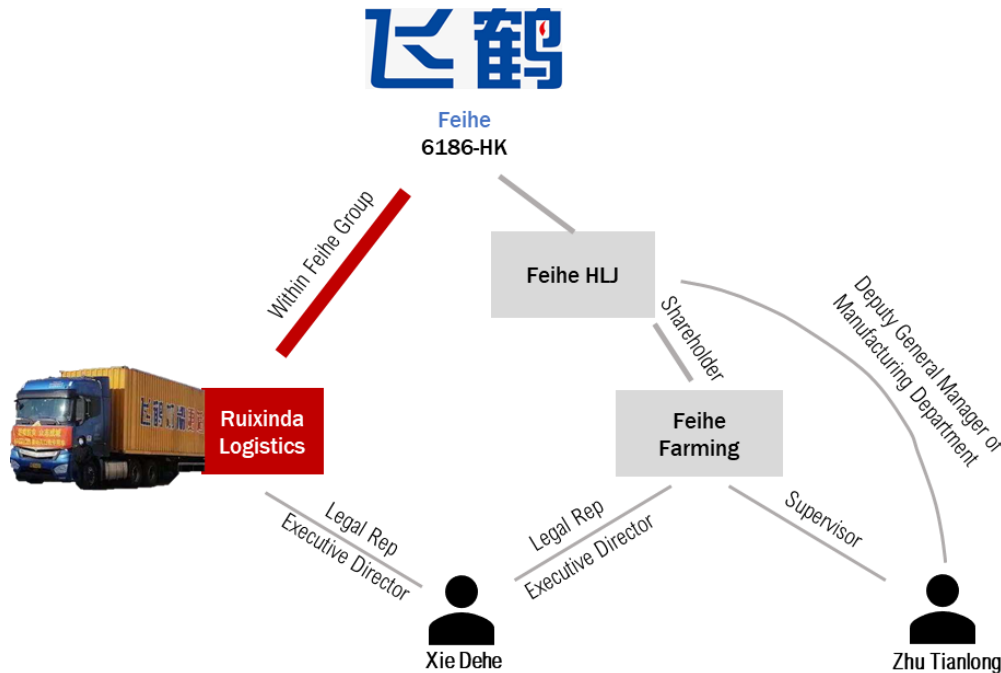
飞鹤

Feihe
6186-HK

Within Feihe Group

Feihe HLJ

Shareholder

Deputy General Manager of Manufacturing Department

Ruixinda Logistics

Feihe Farming

Legal Rep
Executive Director

Legal Rep
Executive Director

Supervisor

Xie Dehe

Zhu Tianlong